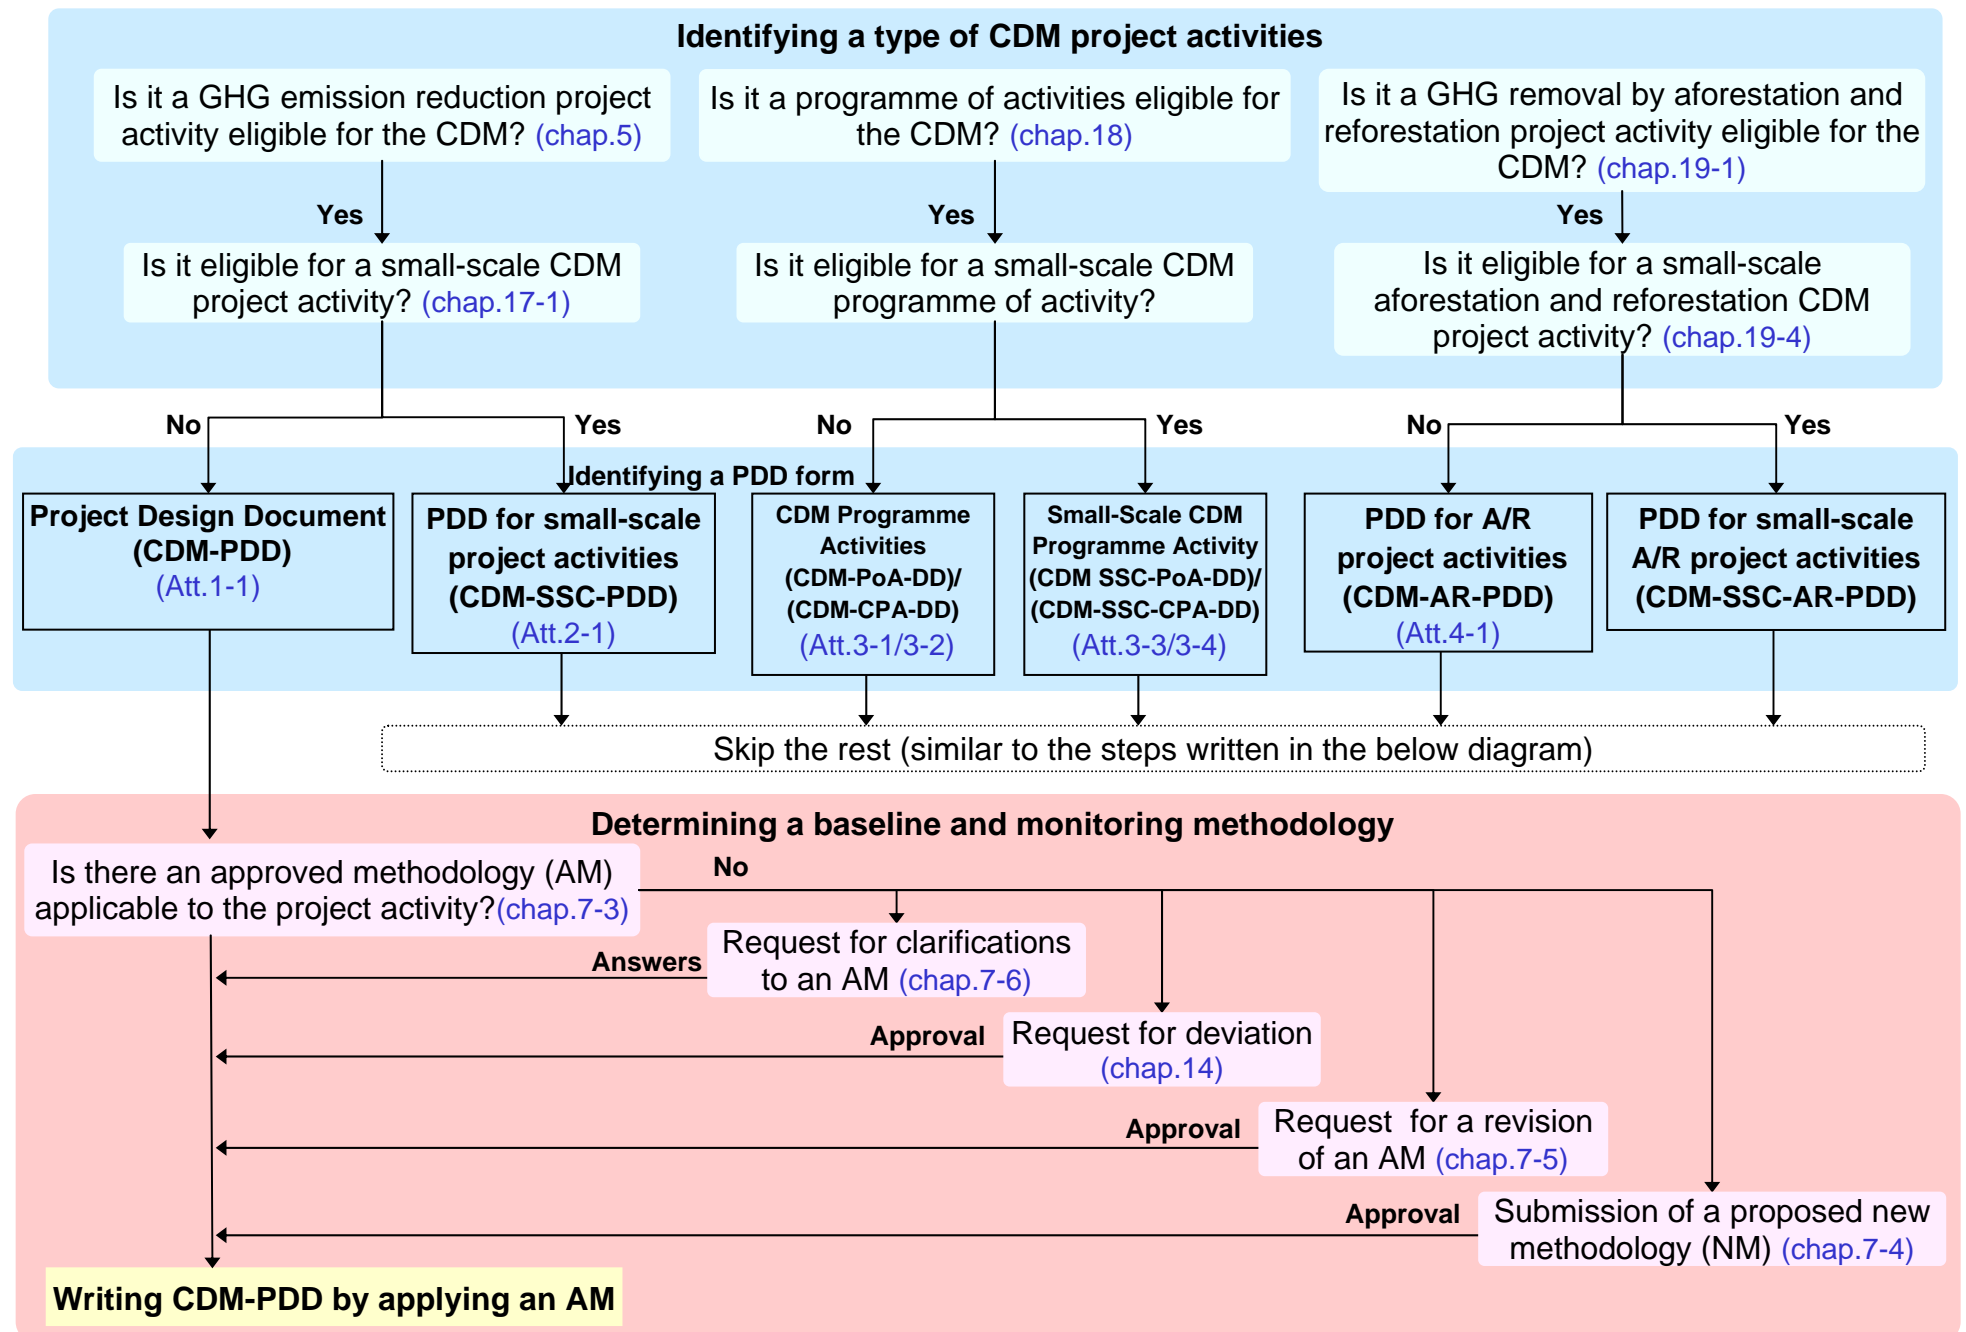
Identifying a type of CDM project activities

Is it a GHG emission reduction project activity eligible for the CDM? (chap.5)

Is it a programme of activities eligible for the CDM? (chap.18)

Is it a GHG removal by aforestation and reforestation project activity eligible for the CDM? (chap.19-1)

Yes

Yes

Yes

Is it eligible for a small-scale CDM project activity? (chap.17-1)

Is it eligible for a small-scale CDM programme of activity?

Is it eligible for a small-scale aforestation and reforestation CDM project activity? (chap.19-4)

No

Yes

No

Yes

No

Yes

Identifying a PDD form

Project Design Document (CDM-PDD) (Att.1-1)

PDD for small-scale project activities (CDM-SSC-PDD) (Att.2-1)

CDM Programme Activities (CDM-PoA-DD)/ (CDM-CPA-DD) (Att.3-1/3-2)

Small-Scale CDM Programme Activity (CDM SSC-PoA-DD)/ (CDM-SSC-CPA-DD) (Att.3-3/3-4)

PDD for A/R project activities (CDM-AR-PDD) (Att.4-1)

PDD for small-scale A/R project activities (CDM-SSC-AR-PDD)

Skip the rest (similar to the steps written in the below diagram)

Determining a baseline and monitoring methodology

Is there an approved methodology (AM) applicable to the project activity?(chap.7-3)

No

Answers

Request for clarifications to an AM (chap.7-6)

Approval

Request for deviation (chap.14)

Approval

Request for a revision of an AM (chap.7-5)

Approval

Submission of a proposed new methodology (NM) (chap.7-4)

Writing CDM-PDD by applying an AM